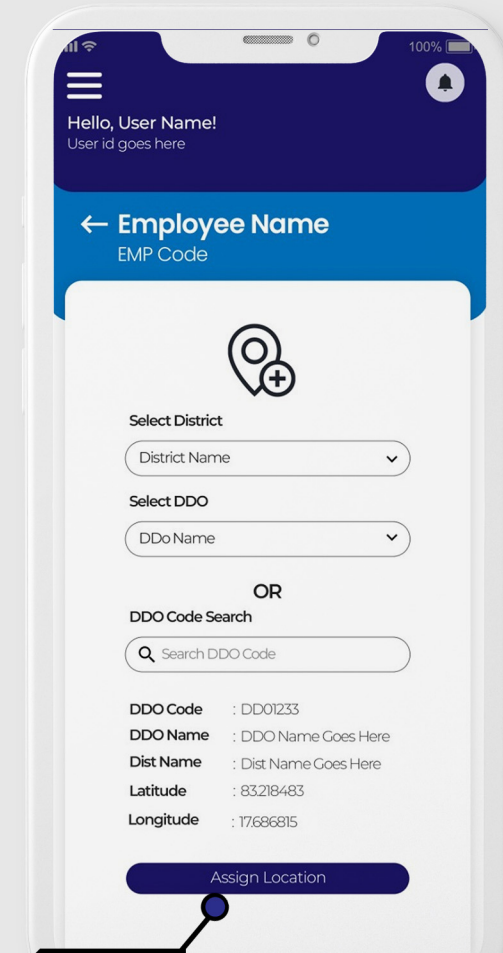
100%

Hello, User Name!
User id goes here

← Employee Name
EMP Code

Select District
District Name

Select DDO
DDo Name

OR

DDO Code Search
Search DDO Code

| DDO Code | : DD01233 |
|---|---|
| DDO Name | : DDO Name Goes Here |
| Dist Name | : Dist Name Goes Here |
| Latitude | : 83.218483 |
| Longitude | : 17.686815 |

Assign Location